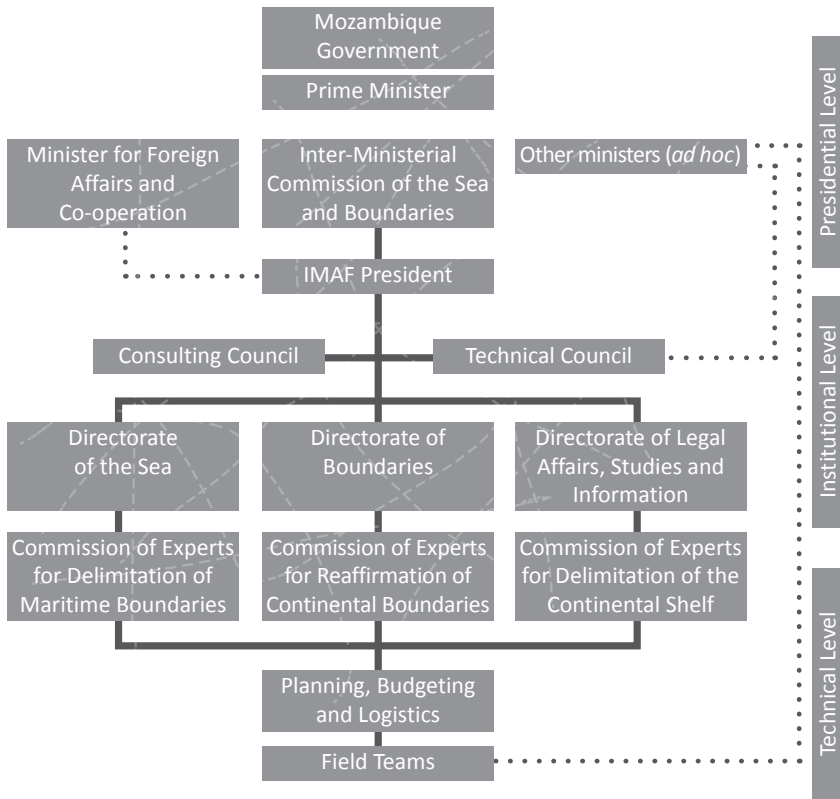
Mozambique Government

Prime Minister

Minister for Foreign Affairs and Co-operation

Inter-Ministerial Commission of the Sea and Boundaries

Other ministers (*ad hoc*)

IMAF President

Consulting Council

Technical Council

Directorate of the Sea

Directorate of Boundaries

Directorate of Legal Affairs, Studies and Information

Commission of Experts for Delimitation of Maritime Boundaries

Commission of Experts for Reaffirmation of Continental Boundaries

Commission of Experts for Delimitation of the Continental Shelf

Planning, Budgeting and Logistics

Field Teams

Presidential Level

Institutional Level

Technical Level